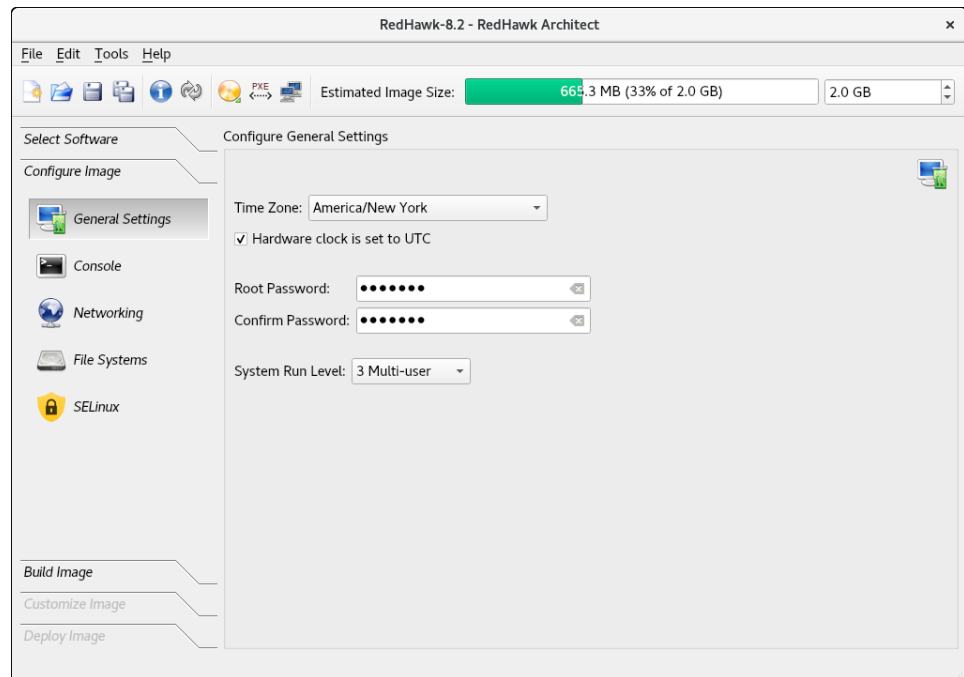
RedHawk-8.2 - RedHawk Architect

File Edit Tools Help

PXE

Estimated Image Size: 665.3 MB (33% of 2.0 GB) 2.0 GB

Select Software

Configure Image

General Settings

Console

Networking

File Systems

SELinux

Build Image

Customize Image

Deploy Image

Configure General Settings

Time Zone: America/New York

✓ Hardware clock is set to UTC

Root Password: •••••••

Confirm Password: •••••••

System Run Level: 3 Multi-user